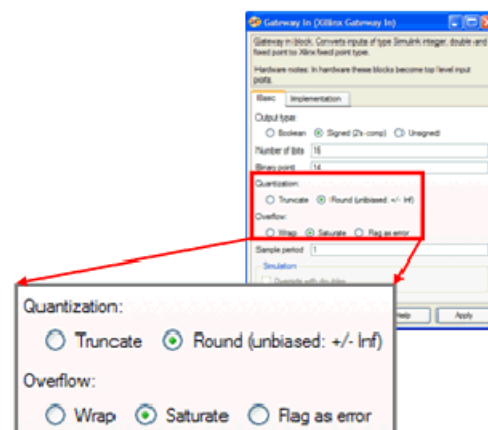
Gateway In (Xilinx Gateway In)

Gateway in block. Converts inputs of type Simulink integer, double and fixed point to Xilinx fixed point type.

Hardware notes: In hardware these blocks become top level input ports.

Basic | Implementation

Output type:
Boolean
Signed (2's comp)
Unsigned

Number of bits 16

Binary point 14

Quantization:
Truncate
Round (unbiased: +/- Inf)

Overflow:
Wrap
Saturate
Flag as error

Sample period 1

Simulation

Override with doubles

Help
Apply

Quantization:

Truncate
Round (unbiased: +/- Inf)

Overflow:

Wrap
Saturate
Flag as error